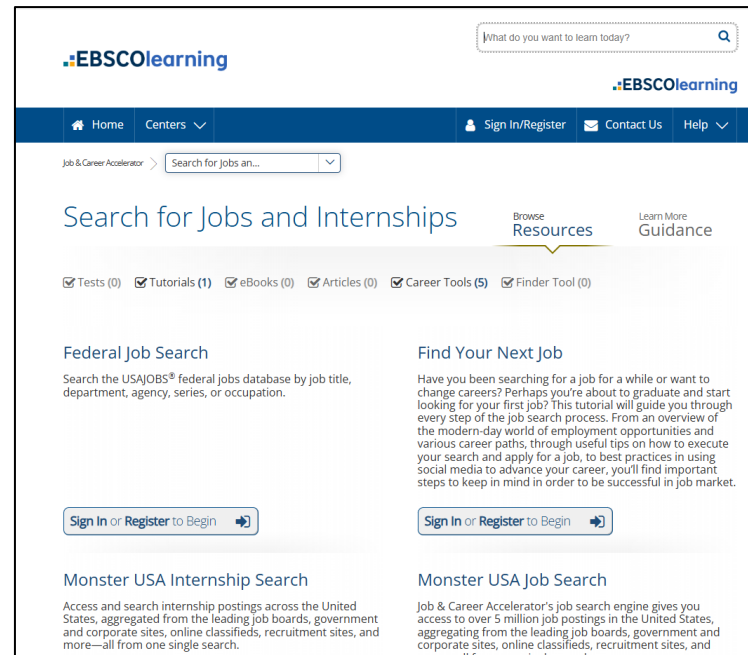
EBSCOlearning

What do you want to learn today?

EBSCOlearning

Home Centers Sign In/Register Contact Us Help

Job & Career Accelerator Search for Jobs an...

Search for Jobs and Internships

Browse
Resources

Learn More
Guidance

Tests (0) Tutorials (1) eBooks (0) Articles (0) Career Tools (5) Finder Tool (0)

Federal Job Search

Search the USAJOBS® federal jobs database by job title, department, agency, series, or occupation.

Sign In or Register to Begin

Find Your Next Job

Have you been searching for a job for a while or want to change careers? Perhaps you're about to graduate and start looking for your first job? This tutorial will guide you through every step of the job search process. From an overview of the modern-day world of employment opportunities and various career paths, through useful tips on how to execute your search and apply for a job, to best practices in using social media to advance your career, you'll find important steps to keep in mind in order to be successful in job market.

Sign In or Register to Begin

Monster USA Internship Search

Access and search internship postings across the United States, aggregated from the leading job boards, government and corporate sites, online classifieds, recruitment sites, and more—all from one single search.

Monster USA Job Search

Job & Career Accelerator's job search engine gives you access to over 5 million job postings in the United States, aggregating from the leading job boards, government and corporate sites, online classifieds, recruitment sites, and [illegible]